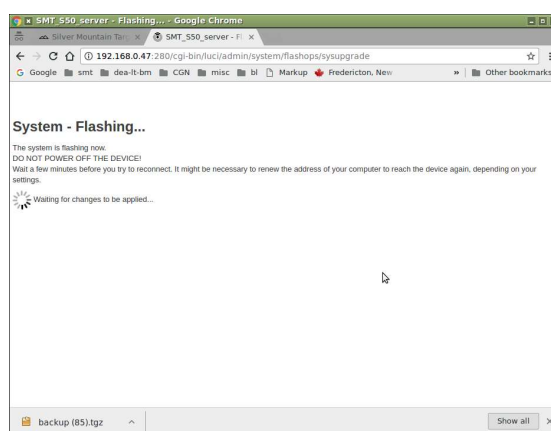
SMT_S50_server - Flashing... - Google Chrome

Silver Mountain Tar
SMT_S50_server - Fl

192.168.0.47:280/cgi-bin/luci/admin/system/flashops/sysupgrade

Google smt dea-lt-bm CGN misc bl Markup Fredericton, New » Other bookmarks

System - Flashing...

The system is flashing now.
DO NOT POWER OFF THE DEVICE!
Wait a few minutes before you try to reconnect. It might be necessary to renew the address of your computer to reach the device again, depending on your settings.

Waiting for changes to be applied...

backup (85).tgz

Show all